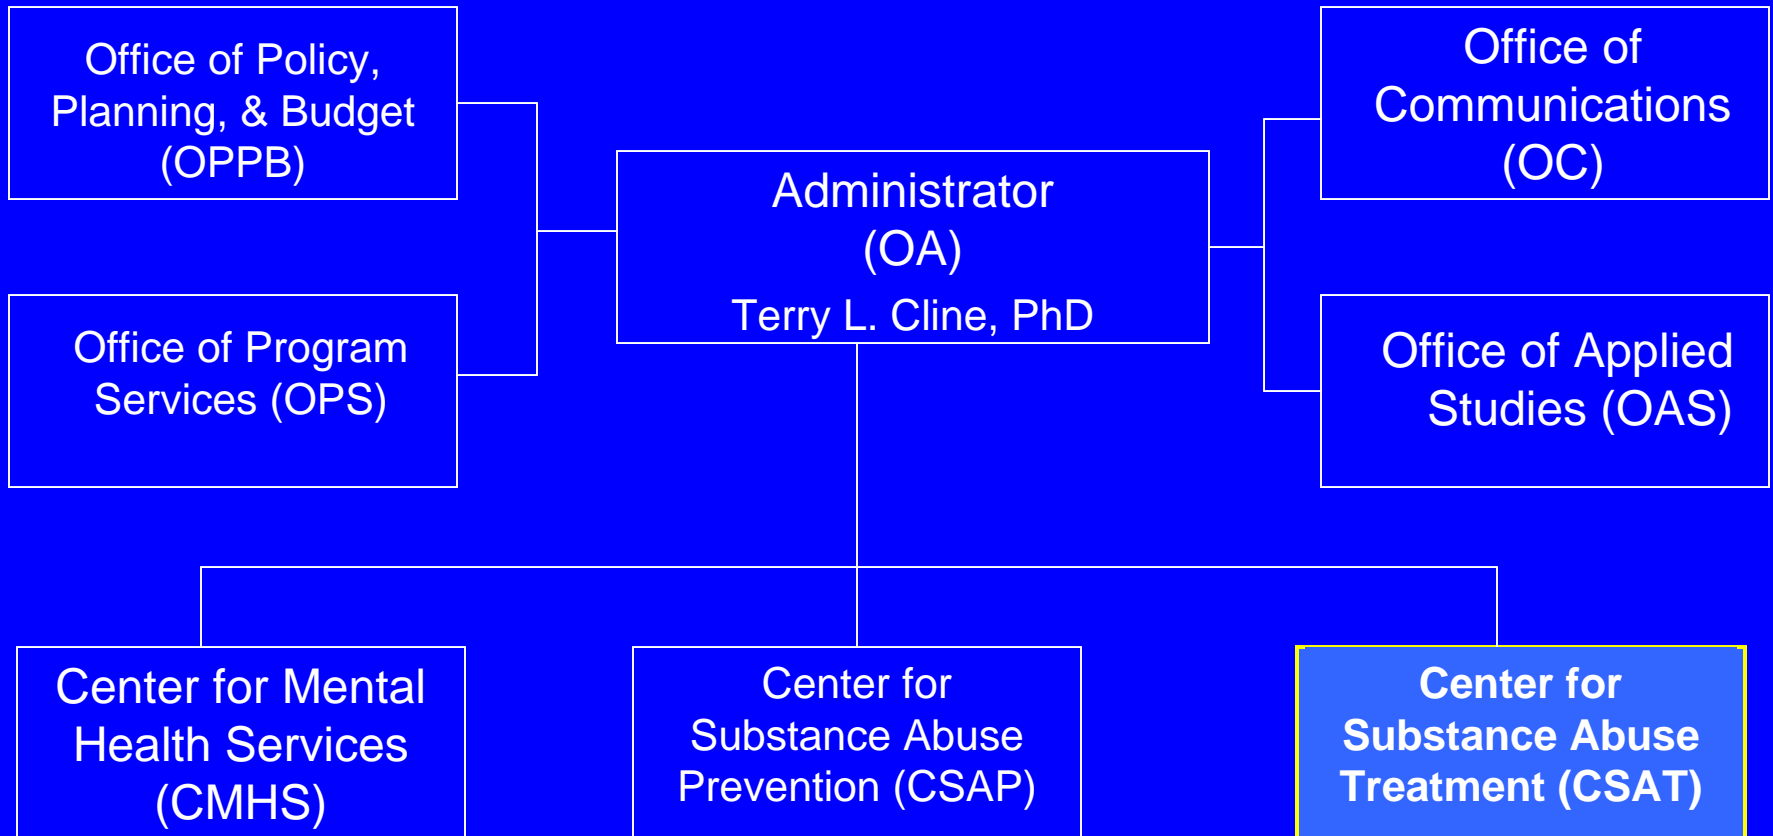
Office of Policy, Planning, & Budget (OPPB)

Administrator (OA)

Terry L. Cline, PhD

Office of Communications (OC)

Office of Program Services (OPS)

Office of Applied Studies (OAS)

Center for Mental Health Services (CMHS)

Center for Substance Abuse Prevention (CSAP)

Center for Substance Abuse Treatment (CSAT)